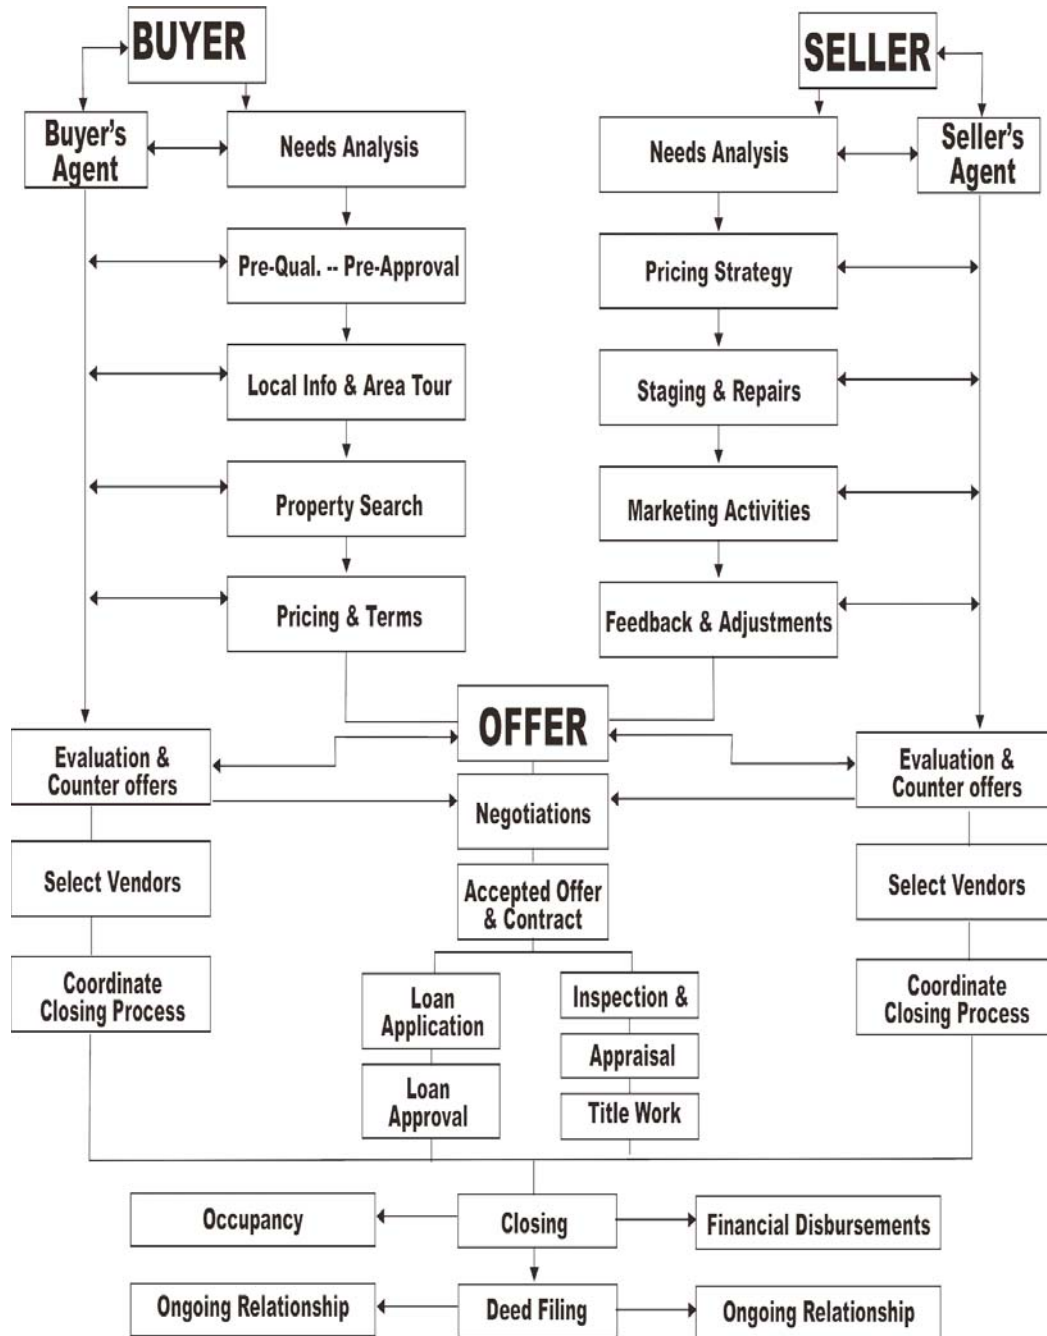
BUYER

Buyer's Agent

Needs Analysis

Pre-Qual. -- Pre-Approval

Local Info & Area Tour

Property Search

Pricing & Terms

SELLER

Needs Analysis

Seller's Agent

Pricing Strategy

Staging & Repairs

Marketing Activities

Feedback & Adjustments

OFFER

Evaluation & Counter offers

Negotiations

Evaluation & Counter offers

Select Vendors

Accepted Offer & Contract

Select Vendors

Coordinate Closing Process

Loan Application

Inspection &

Coordinate Closing Process

Appraisal

Loan Approval

Title Work

Occupancy

Closing

Financial Disbursements

Ongoing Relationship

Deed Filing

Ongoing Relationship